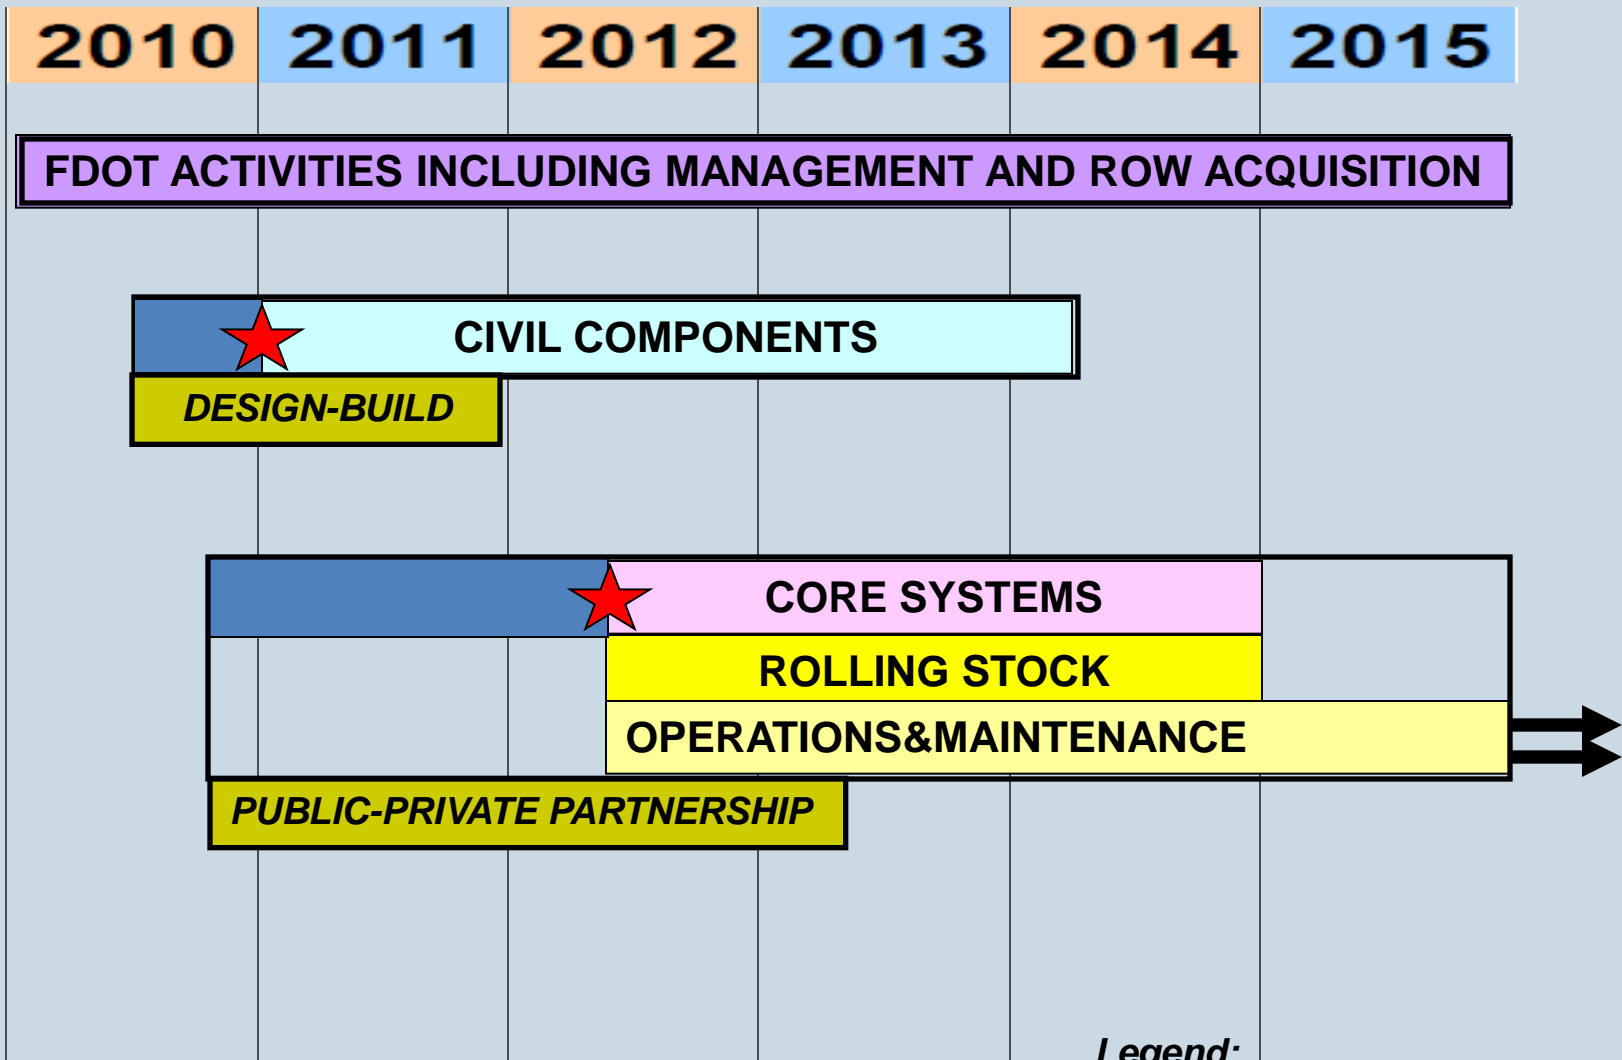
| 2010 | 2011 | 2012 | 2013 | 2014 | 2015 |
|---|---|---|---|---|---|

FDOT ACTIVITIES INCLUDING MANAGEMENT AND ROW ACQUISITION

CIVIL COMPONENTS

DESIGN-BUILD

CORE SYSTEMS

ROLLING STOCK

OPERATIONS&MAINTENANCE

PUBLIC-PRIVATE PARTNERSHIP

Legend: